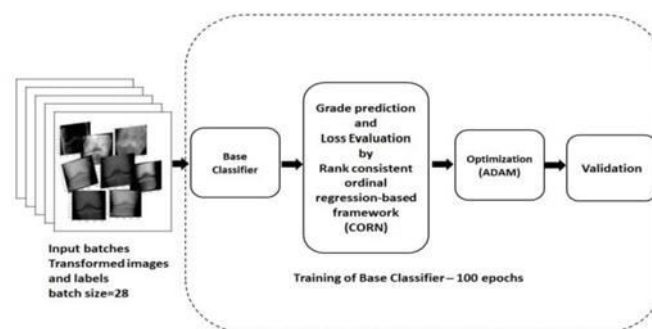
Base Classifier

Grade prediction and Loss Evaluation by Rank consistent ordinal regression-based framework (CORN)

Optimization (ADAM)

Validation

Input batches
Transformed images and labels
batch size=28

Training of Base Classifier – 100 epochs